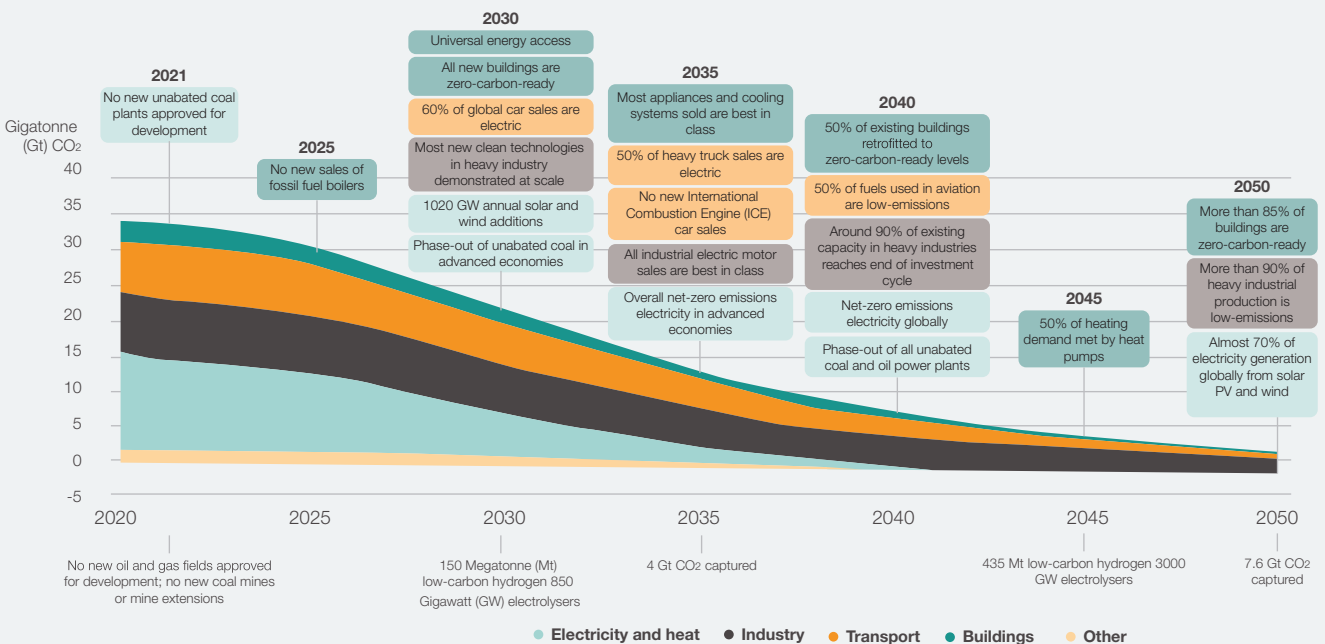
Gigatonne (Gt) $CO_2$

2021
No new unabated coal plants approved for development

2025
No new sales of fossil fuel boilers

2030
Universal energy access
All new buildings are zero-carbon-ready
60% of global car sales are electric
Most new clean technologies in heavy industry demonstrated at scale
1020 GW annual solar and wind additions
Phase-out of unabated coal in advanced economies

2035
Most appliances and cooling systems sold are best in class
50% of heavy truck sales are electric
No new International Combustion Engine (ICE) car sales
All industrial electric motor sales are best in class
Overall net-zero emissions electricity in advanced economies

2040
50% of existing buildings retrofitted to zero-carbon-ready levels
50% of fuels used in aviation are low-emissions
Around 90% of existing capacity in heavy industries reaches end of investment cycle
Net-zero emissions electricity globally
Phase-out of all unabated coal and oil power plants

2045
50% of heating demand met by heat pumps

2050
More than 85% of buildings are zero-carbon-ready
More than 90% of heavy industrial production is low-emissions
Almost 70% of electricity generation globally from solar PV and wind

40
35
30
25
20
15
10
5
0
-5

2020
2025
2030
2035
2040
2045
2050

No new oil and gas fields approved for development; no new coal mines or mine extensions

150 Megatonne (Mt) low-carbon hydrogen 850 Gigawatt (GW) electrolysers

4 Gt $CO_2$ captured

435 Mt low-carbon hydrogen 3000 GW electrolysers

7.6 Gt $CO_2$ captured

Electricity and heat
Industry
Transport
Buildings
Other